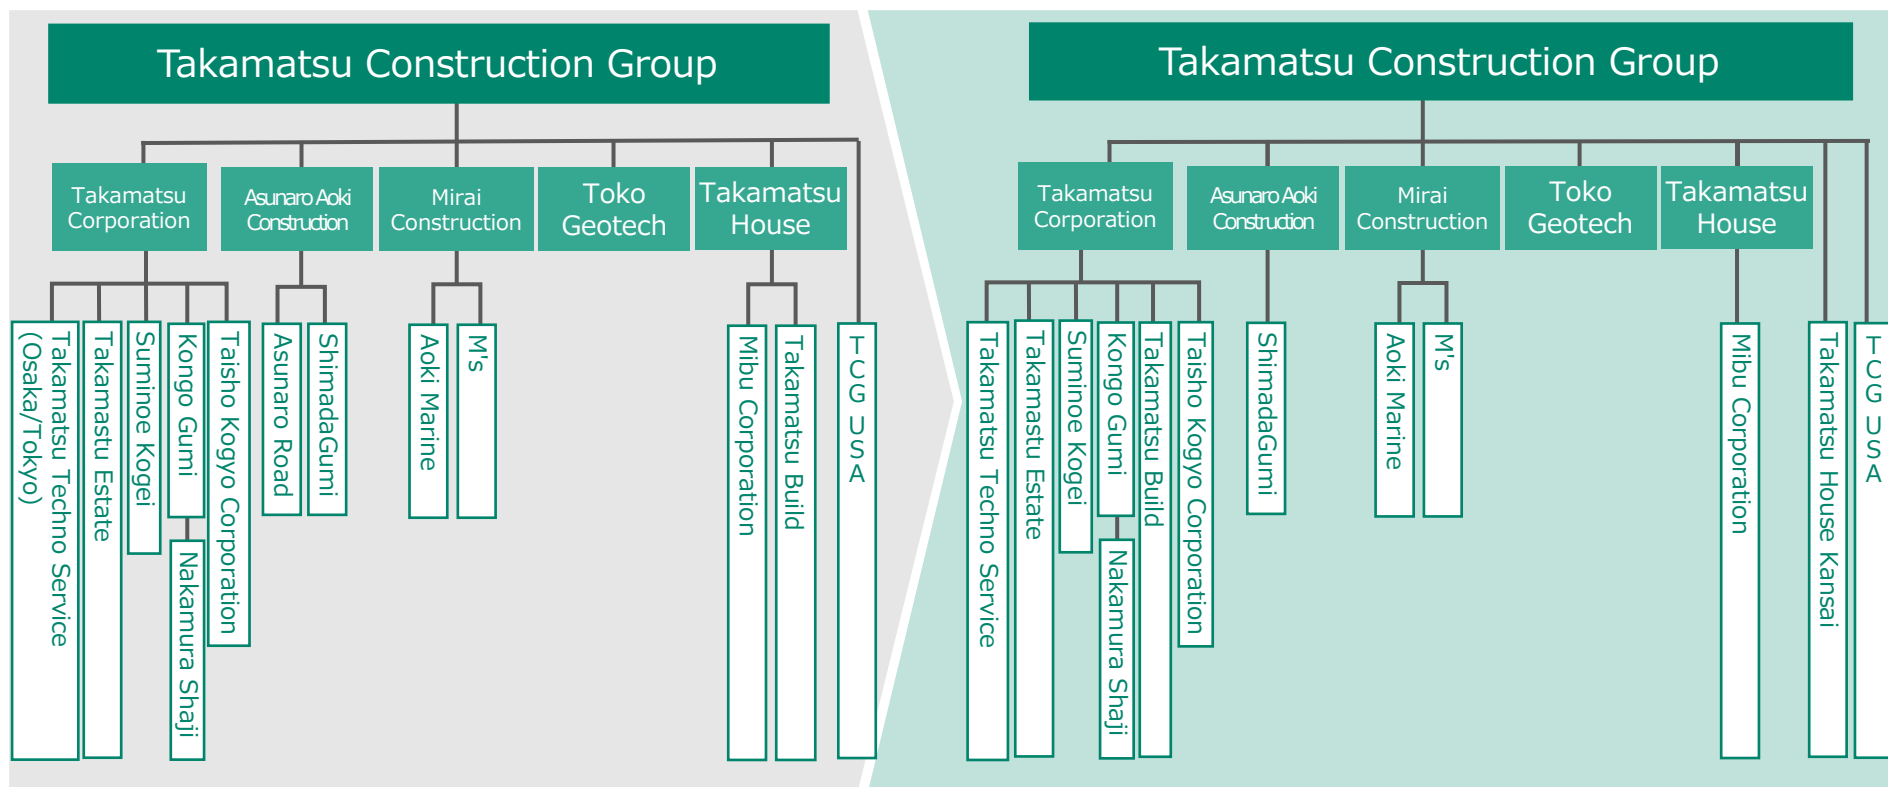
Takamatsu Construction Group

Takamatsu Corporation
Asunaro Aoki Construction
Mirai Construction
Toko Geotech
Takamatsu House

Takamatsu Techno Service (Osaka/Tokyo)
Takamastu Estate
Suminoe Kogei
Kongo Gumi
Nakamura Shaji
Taisho Kogyo Corporation
Asunaro Road
ShimadaGumi
Aoki Marine
M's
Mibu Corporation
Takamatsu Build
TCG USA

Takamatsu Construction Group

Takamatsu Corporation
Asunaro Aoki Construction
Mirai Construction
Toko Geotech
Takamatsu House

Takamatsu Techno Service
Takamastu Estate
Suminoe Kogei
Kongo Gumi
Nakamura Shaji
Takamatsu Build
Taisho Kogyo Corporation
ShimadaGumi
Aoki Marine
M's
Mibu Corporation
Takamatsu House Kansai
TCG USA